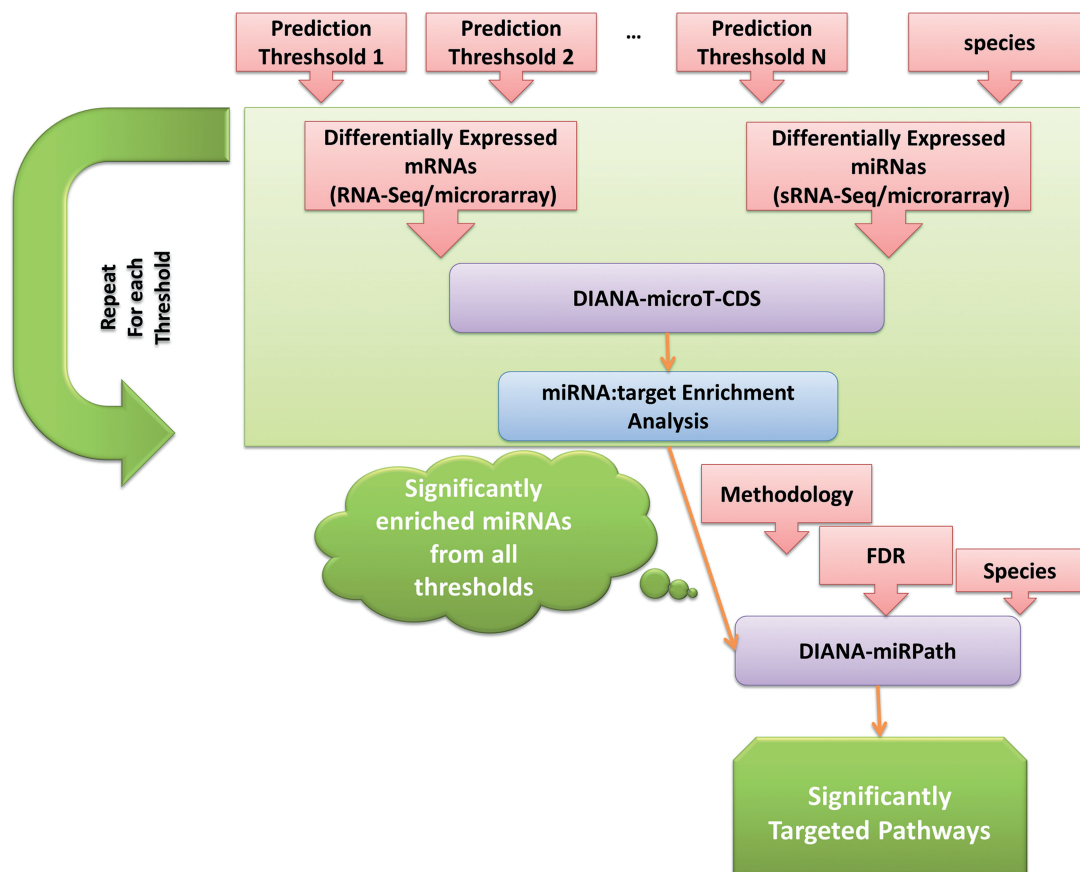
Prediction Threshsold 1

Prediction Threshsold 2

...

Prediction Threshsold N

species

Repeat For each Threshold

Differentially Expressed mRNAs (RNA-Seq/microrarray)

Differentially Expressed miRNas (sRNA-Seq/microrarray)

DIANA-microT-CDS

miRNA:target Enrichment Analysis

Significantly enriched miRNAs from all thresholds

Methodology

FDR

Species

DIANA-miRPath

Significantly Targeted Pathways